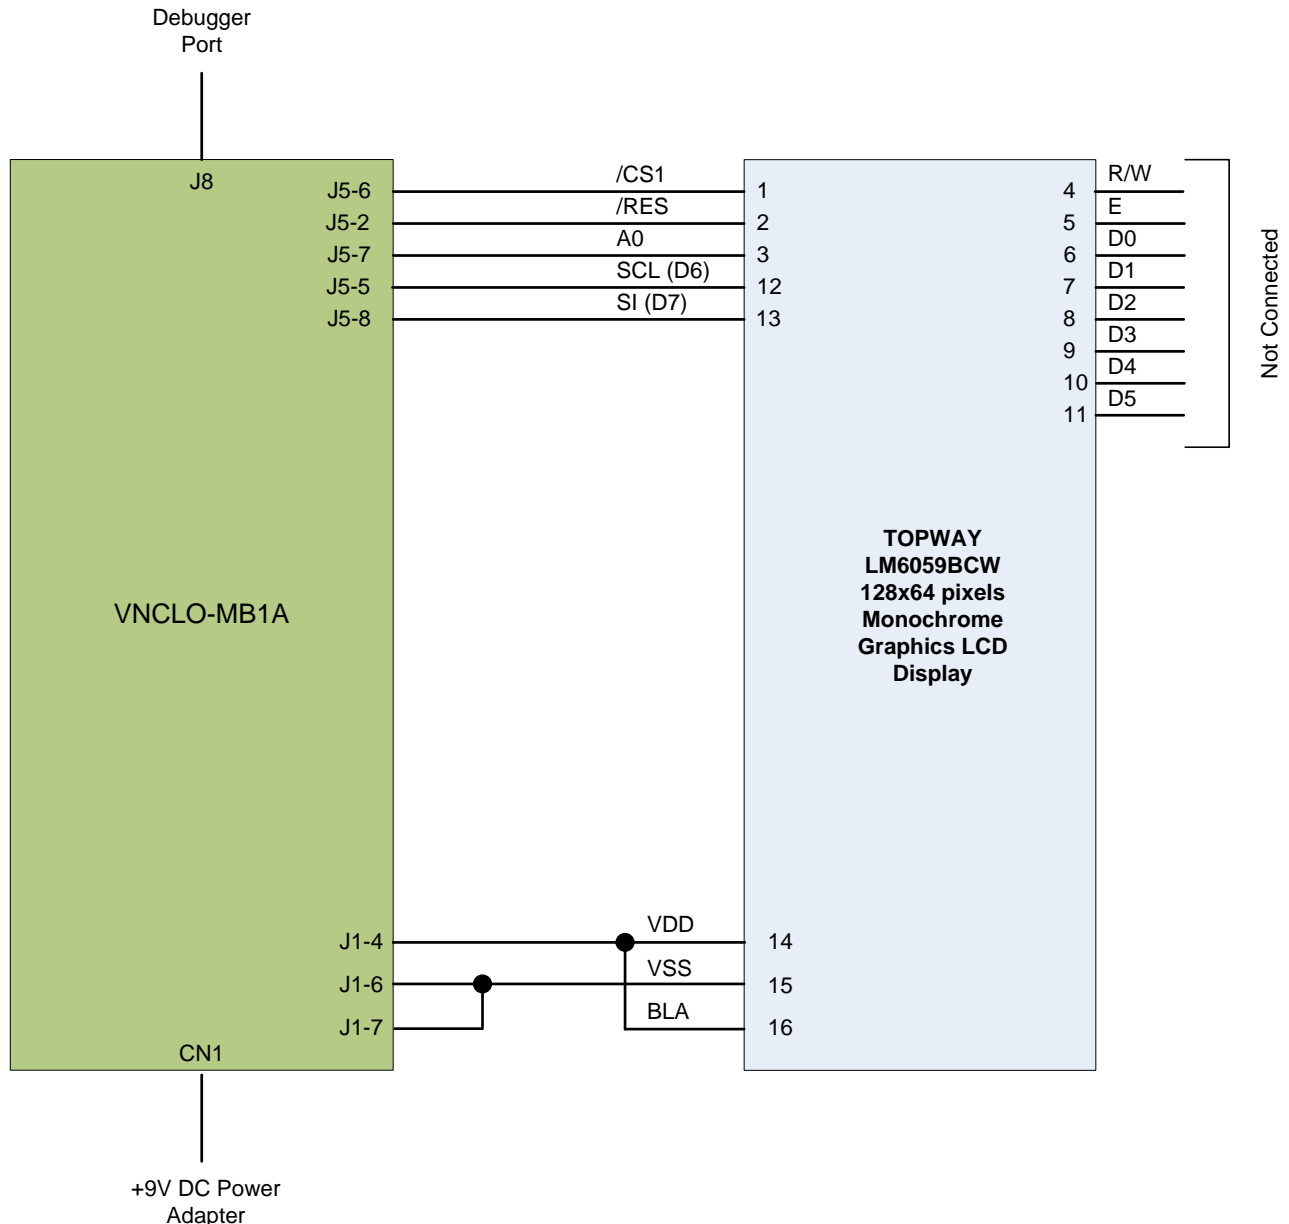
Debugger Port

J8

J5-6
J5-2
J5-7
J5-5
J5-8

/CS1
/RES
A0
SCL (D6)
SI (D7)

1
2
3
12
13

4
5
6
7
8
9
10
11

R/W
E
D0
D1
D2
D3
D4
D5

Not Connected

VNCLO-MB1A

TOPWAY
LM6059BCW
128x64 pixels
Monochrome
Graphics LCD
Display

J1-4
J1-6
J1-7

VDD
VSS
BLA

14
15
16

CN1

+9V DC Power Adapter